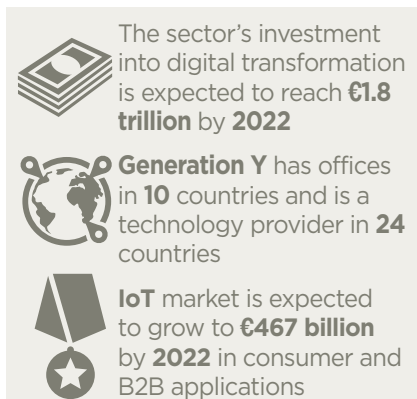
The sector's investment into digital transformation is expected to reach **€1.8 trillion** by **2022**

**Generation Y** has offices in **10** countries and is a technology provider in **24** countries

**IoT** market is expected to grow to **€467 billion** by **2022** in consumer and B2B applications